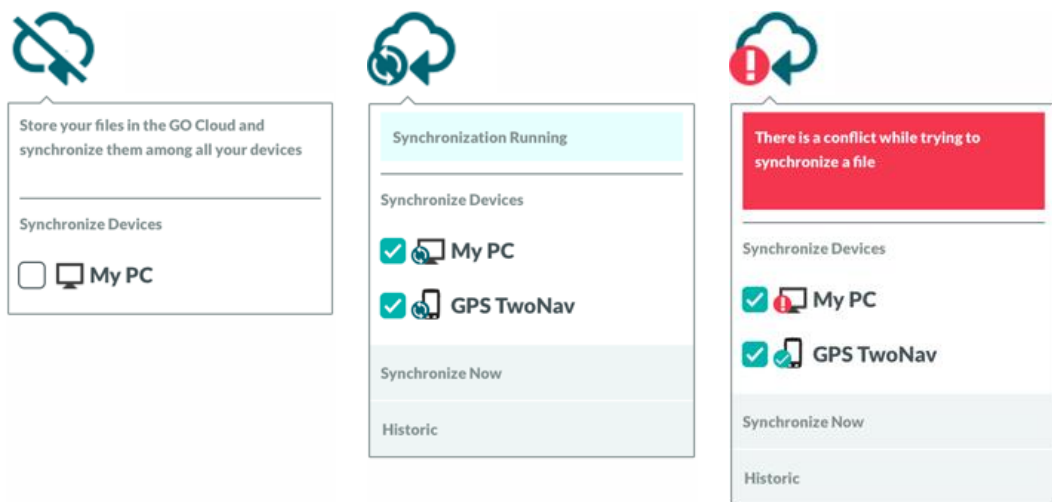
Store your files in the GO Cloud and synchronize them among all your devices

Synchronize Devices

My PC

Synchronization Running

Synchronize Devices

My PC

GPS TwoNav

Synchronize Now

Historic

There is a conflict while trying to synchronize a file

Synchronize Devices

My PC

GPS TwoNav

Synchronize Now

Historic